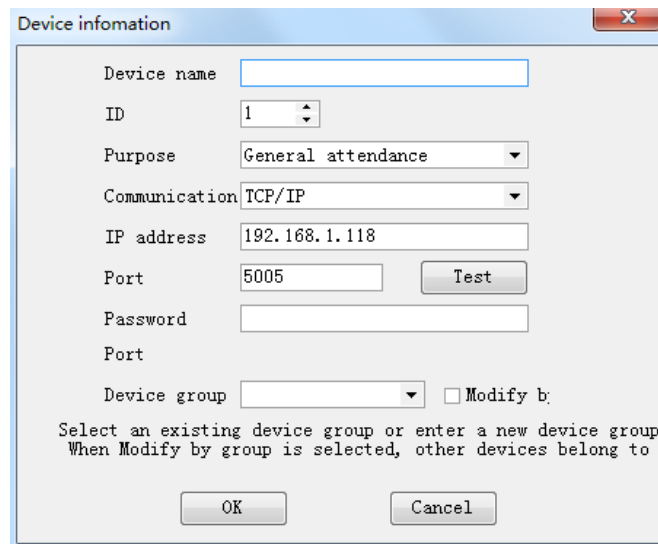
Device infomation

Device name

ID 1

Purpose General attendance

Communication TCP/IP

IP address 192.168.1.118

Port 5005 Test

Password

Port

Device group Modify b

Select an existing device group or enter a new device group
When Modify by group is selected, other devices belong to

OK Cancel